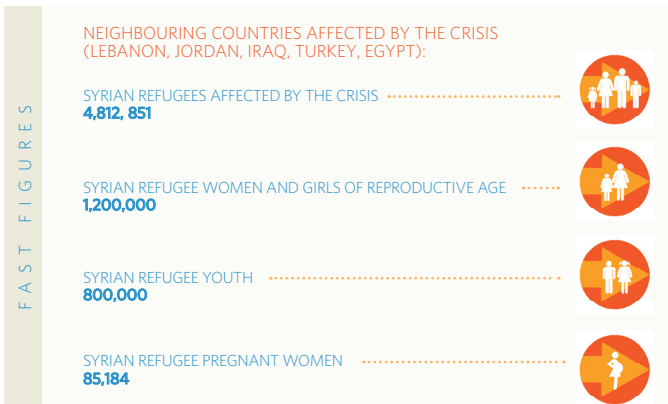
FAST FIGURES

NEIGHBOURING COUNTRIES AFFECTED BY THE CRISIS (LEBANON, JORDAN, IRAQ, TURKEY, EGYPT):

SYRIAN REFUGEES AFFECTED BY THE CRISIS
4,812, 851

SYRIAN REFUGEE WOMEN AND GIRLS OF REPRODUCTIVE AGE
1,200,000

SYRIAN REFUGEE YOUTH
800,000

SYRIAN REFUGEE PREGNANT WOMEN
85,184